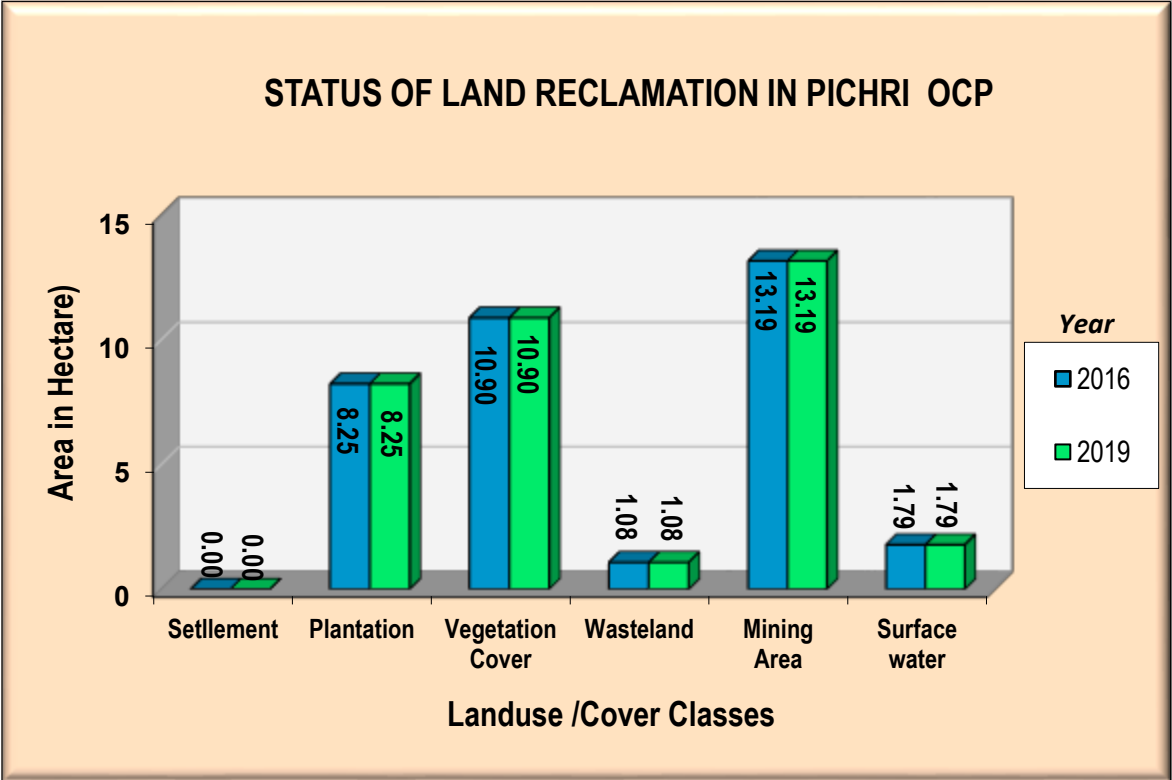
STATUS OF LAND RECLAMATION IN PICHRI OCP

Area in Hectare)

15
10
5
0

0.00 0.00
8.25 8.25
10.90 10.90
1.08 1.08
13.19 13.19
1.79 1.79

Settlement
Plantation
Vegetation Cover
Wasteland
Mining Area
Surface water

Landuse /Cover Classes

Year
2016
2019